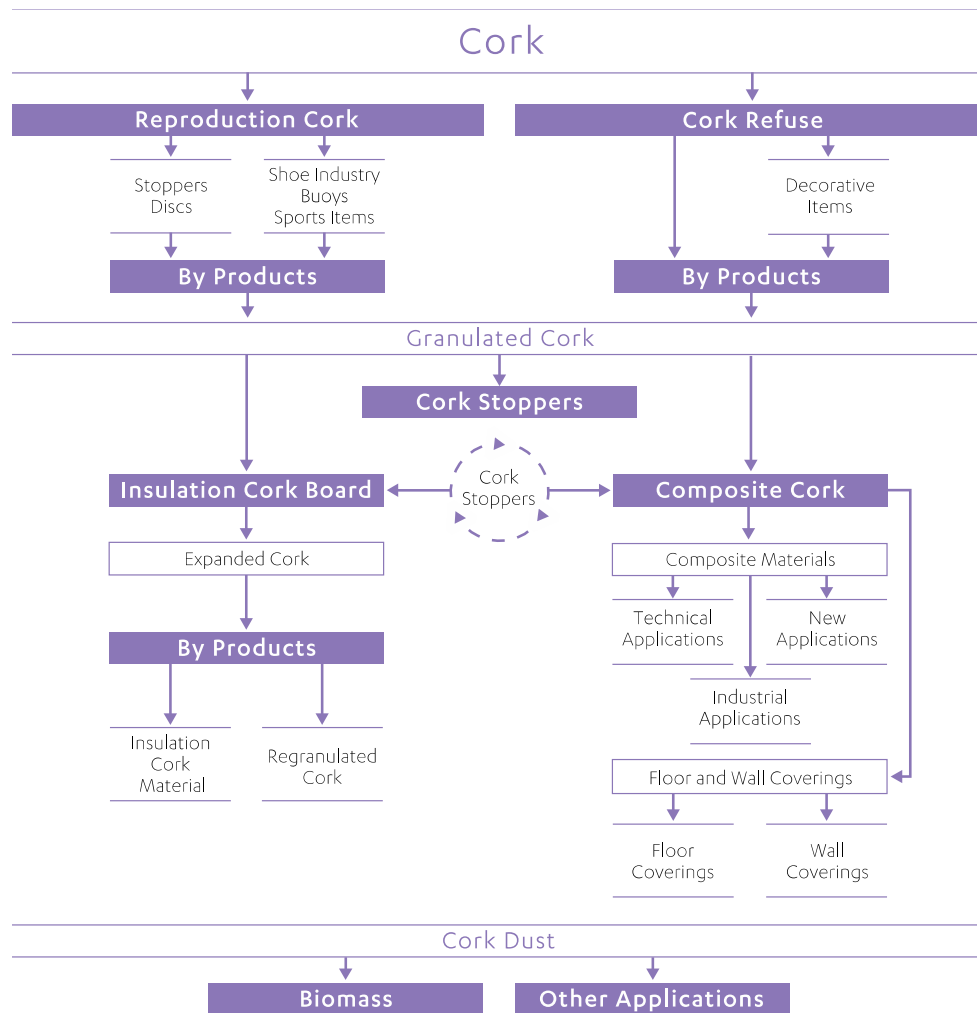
Cork

Reproduction Cork

Stoppers
Discs

Shoe Industry
Buoys
Sports Items

By Products

Cork Refuse

Decorative
Items

By Products

Granulated Cork

Cork Stoppers

Insulation Cork Board

Cork
Stoppers

Composite Cork

Expanded Cork

By Products

Insulation
Cork
Material

Regranulated
Cork

Composite Materials

Technical
Applications

New
Applications

Industrial
Applications

Floor and Wall Coverings

Floor
Coverings

Wall
Coverings

Cork Dust

Biomass

Other Applications